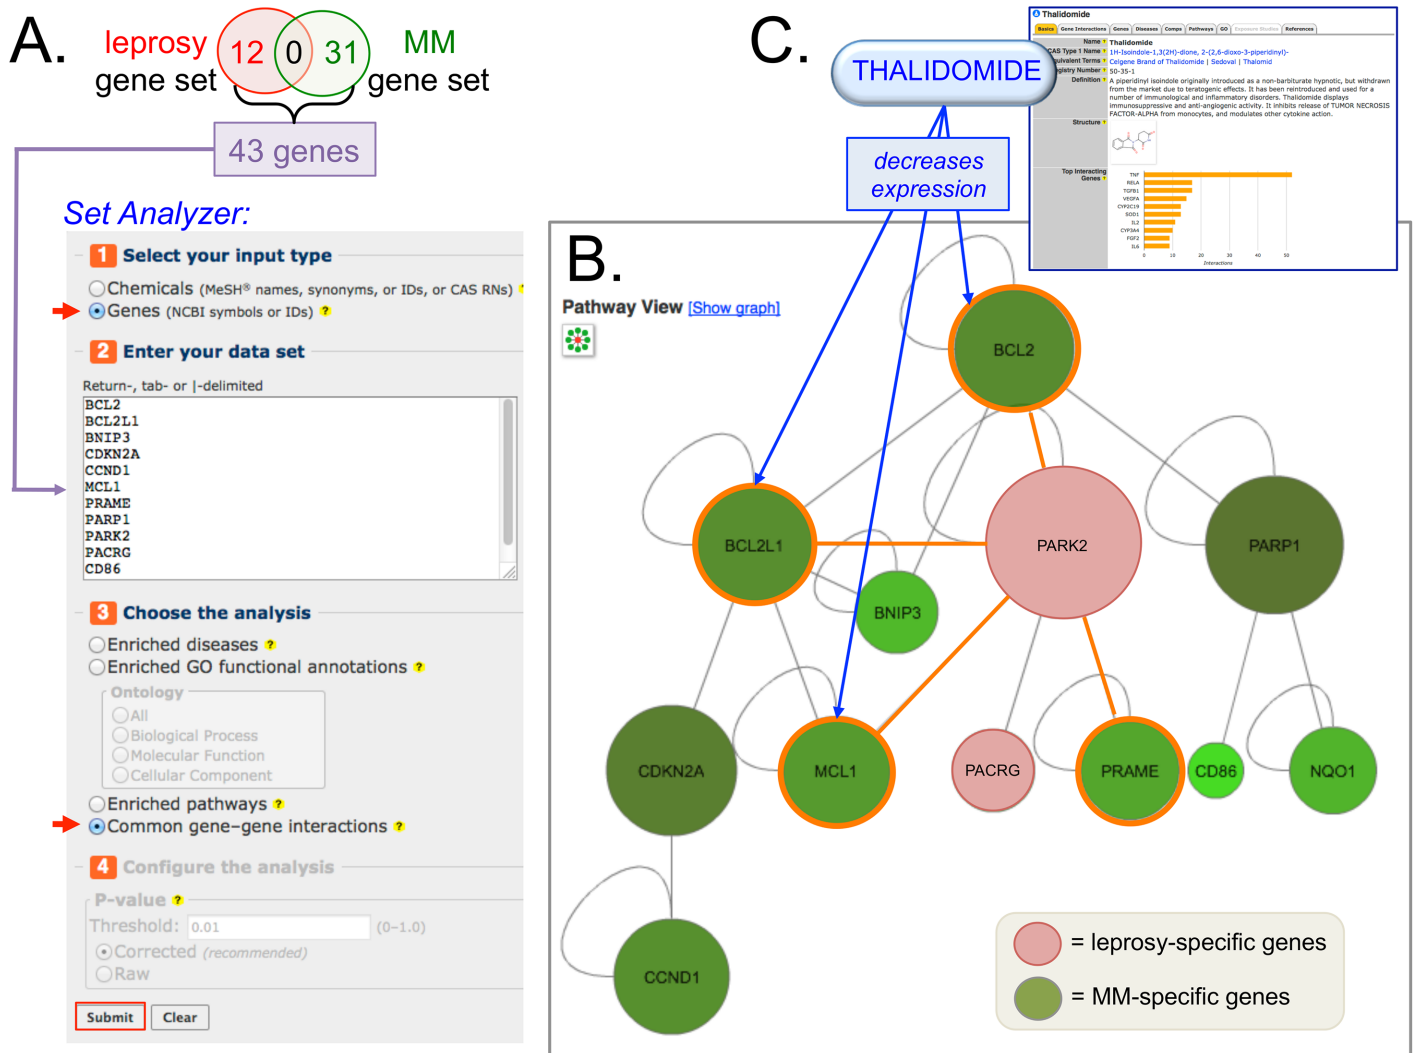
A.

leprosy gene set

12

0

31

MM gene set

43 genes

Set Analyzer:

1 Select your input type

Chemicals (MeSH® names, synonyms, or IDs, or CAS RNs)

Genes (NCBI symbols or IDs)

2 Enter your data set

Return-, tab- or |-delimited

BCL2
BCL2L1
BNIP3
CDKN2A
CCND1
MCL1
PRAME
PARP1
PARK2
PACRG
CD86

3 Choose the analysis

Enriched diseases

Enriched GO functional annotations

Ontology

All

Biological Process

Molecular Function

Cellular Component

Enriched pathways

Common gene–gene interactions

4 Configure the analysis

P-value

Threshold: 0.01 (0–1.0)

Corrected (recommended)

Raw

Submit

Clear

C.

THALIDOMIDE

decreases expression

Thalidomide

Basics | Gene Interactions | Genes | Diseases | Comps | Pathways | GO | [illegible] | References

Name Thalidomide

CAS Type 1 Name 1H-Isoindole-1,3(2H)-dione, 2-(2,6-dioxo-3-piperidinyl)-

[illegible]uivalent Terms Celgene Brand of Thalidomide | Sedoval | Thalomid

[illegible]gistry Number 50-35-1

Definition A piperidinyl isoindole originally introduced as a non-barbiturate hypnotic, but withdrawn from the market due to teratogenic effects. It has been reintroduced and used for a number of immunological and inflammatory disorders. Thalidomide displays immunosuppresive and anti-angiogenic activity. It inhibits release of TUMOR NECROSIS FACTOR-ALPHA from monocytes, and modulates other cytokine action.

Structure

Top Interacting Genes

TNF
RELA
TGFB1
VEGFA
CYP2C19
SOD1
IL2
CYP3A4
FGF2
IL6

0 10 20 30 40 50

Interactions

B.

Pathway View [Show graph]

BCL2

BCL2L1

PARK2

PARP1

BNIP3

CDKN2A

MCL1

PACRG

PRAME

CD86

NQO1

CCND1

= leprosy-specific genes

= MM-specific genes